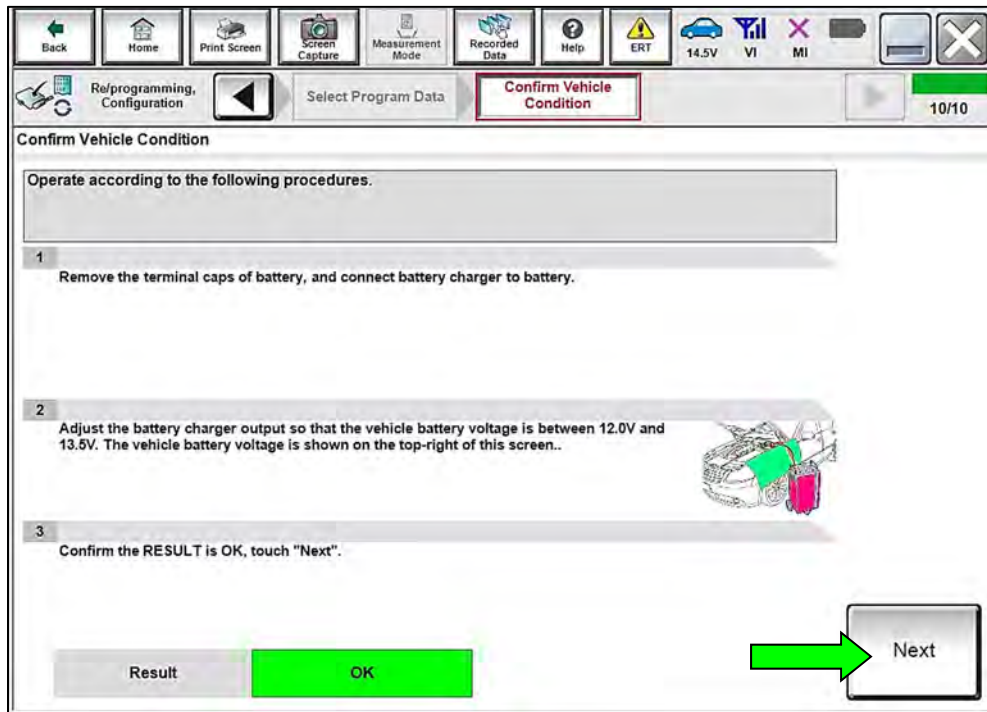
Back Home Print Screen Screen Capture Measurement Mode Recorded Data Help ERT 14.5V VI MI

Re/programming, Configuration Select Program Data Confirm Vehicle Condition 10/10

Confirm Vehicle Condition

Operate according to the following procedures.

1
Remove the terminal caps of battery, and connect battery charger to battery.

2
Adjust the battery charger output so that the vehicle battery voltage is between 12.0V and 13.5V. The vehicle battery voltage is shown on the top-right of this screen..

3
Confirm the RESULT is OK, touch "Next".

Result OK

Next